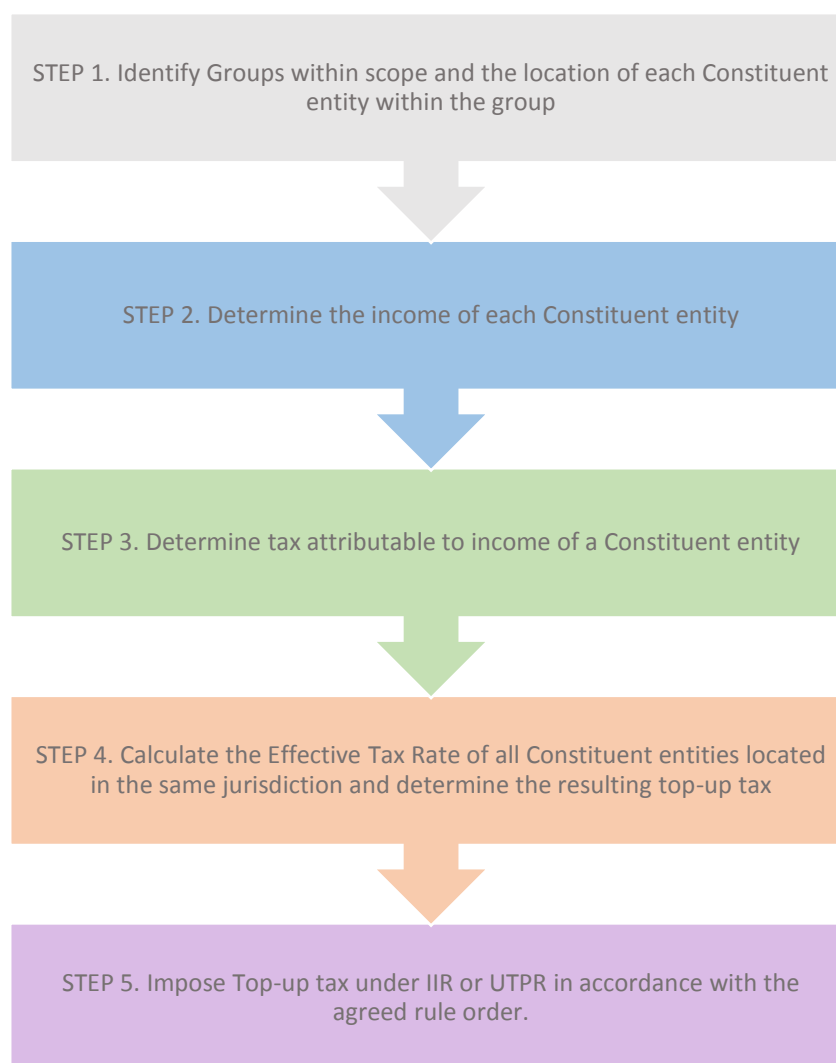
STEP 1. Identify Groups within scope and the location of each Constituent entity within the group

STEP 2. Determine the income of each Constituent entity

STEP 3. Determine tax attributable to income of a Constituent entity

STEP 4. Calculate the Effective Tax Rate of all Constituent entities located in the same jurisdiction and determine the resulting top-up tax

STEP 5. Impose Top-up tax under IIR or UTPR in accordance with the agreed rule order.